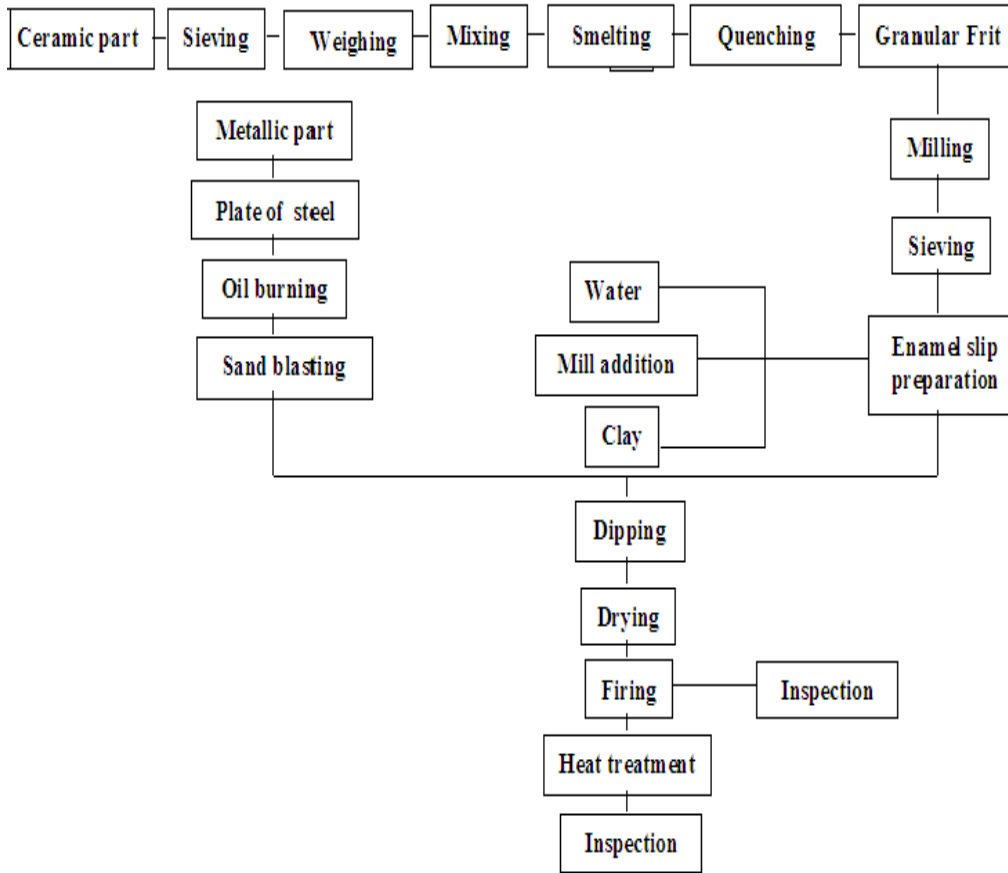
Ceramic part

Sieving

Weighing

Mixing

Smelting

Quenching

Granular Frit

Metallic part

Plate of steel

Oil burning

Sand blasting

Milling

Sieving

Water

Mill addition

Clay

Enamel slip preparation

Dipping

Drying

Firing

Inspection

Heat treatment

Inspection